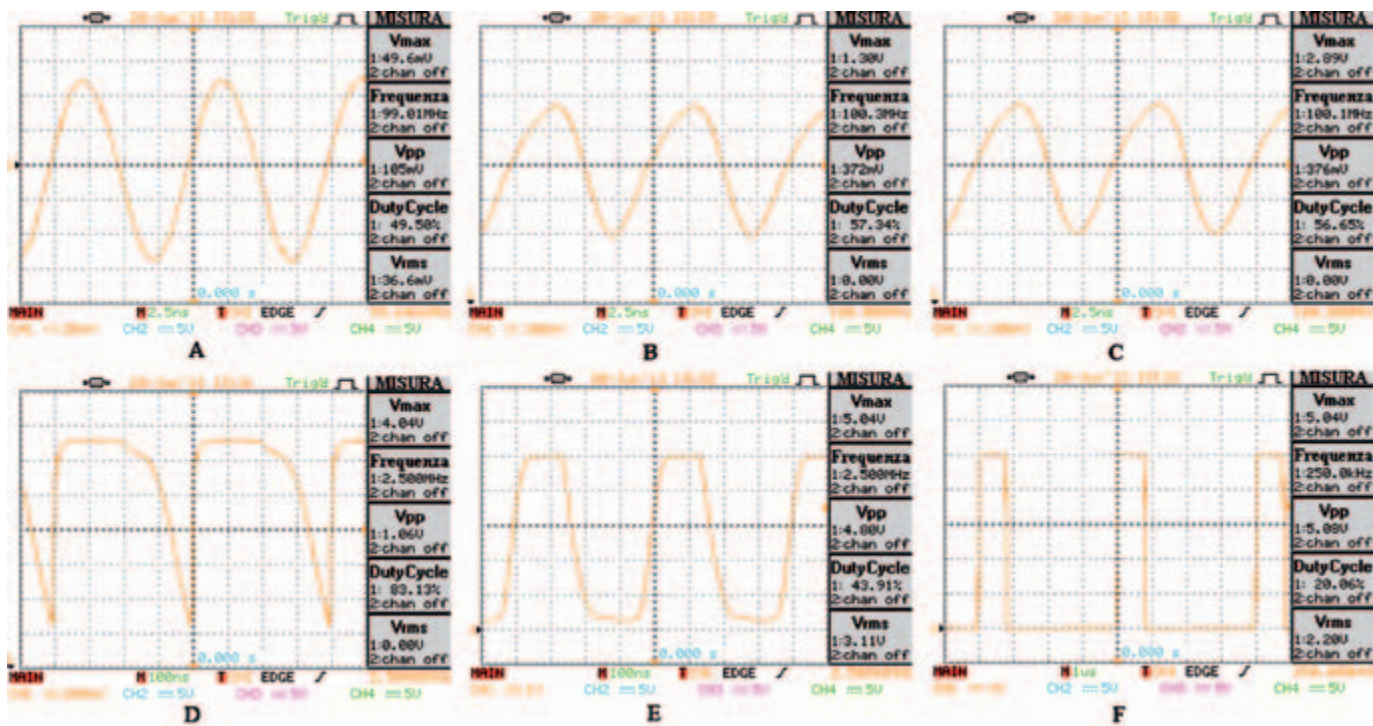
Trig'd MISURA
Vmax
1:49.6mV
2:chan off
Frequenza
1:99.01MHz
2:chan off
Vpp
1:105mV
2:chan off
DutyCycle
1: 49.58%
2:chan off
Vrms
1:36.6mV
2:chan off
0.000 s
MAIN M 2.5ns T EDGE
CH2 ═ 5V CH4 ═ 5V
A

Trig'd MISURA
Vmax
1:1.30V
2:chan off
Frequenza
1:100.39Hz
2:chan off
Vpp
1:372mV
2:chan off
DutyCycle
1: 57.34%
2:chan off
Vrms
1:0.00V
2:chan off
0.000 s
MAIN M 2.5ns T EDGE
CH2 ═ 5V CH4 ═ 5V
B

Trig'd MISURA
Vmax
1:2.89V
2:chan off
Frequenza
1:100.1MHz
2:chan off
Vpp
1:376mV
2:chan off
DutyCycle
1: 56.65%
2:chan off
Vrms
1:0.00V
2:chan off
0.000 s
MAIN M 2.5ns T EDGE
CH2 ═ 5V CH4 ═ 5V
C

Trig'd MISURA
Vmax
1:4.04V
2:chan off
Frequenza
1:2.500MHz
2:chan off
Vpp
1:1.06V
2:chan off
DutyCycle
1: 83.13%
2:chan off
Vrms
1:0.00V
2:chan off
0.000 s
MAIN M 100ns T EDGE
CH2 ═ 5V CH4 ═ 5V
D

Trig'd MISURA
Vmax
1:5.04V
2:chan off
Frequenza
1:2.500MHz
2:chan off
Vpp
1:4.80V
2:chan off
DutyCycle
1: 43.91%
2:chan off
Vrms
1:3.11V
2:chan off
0.000 s
MAIN M 100ns T EDGE
CH2 ═ 5V CH4 ═ 5V
E

Trig'd MISURA
Vmax
1:5.04V
2:chan off
Frequenza
1:250.0kHz
2:chan off
Vpp
1:5.08V
2:chan off
DutyCycle
1: 20.06%
2:chan off
Vrms
1:2.20V
2:chan off
0.000 s
MAIN M 1us T EDGE
CH2 ═ 5V CH4 ═ 5V
F